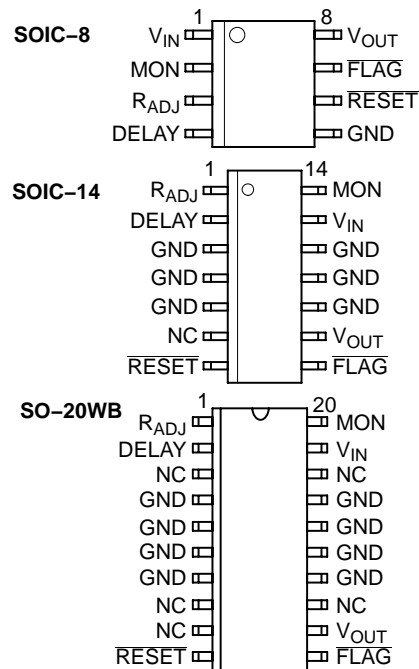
SOIC−8

1 8

$V_{IN}$ $V_{OUT}$

MON $\overline{FLAG}$

$R_{ADJ}$ $\overline{RESET}$

DELAY GND

SOIC−14

1 14

$R_{ADJ}$ MON

DELAY $V_{IN}$

GND GND

GND GND

GND GND

NC $V_{OUT}$

$\overline{RESET}$ $\overline{FLAG}$

SO−20WB

1 20

$R_{ADJ}$ MON

DELAY $V_{IN}$

NC NC

GND GND

GND GND

GND GND

GND GND

NC NC

NC $V_{OUT}$

$\overline{RESET}$ $\overline{FLAG}$